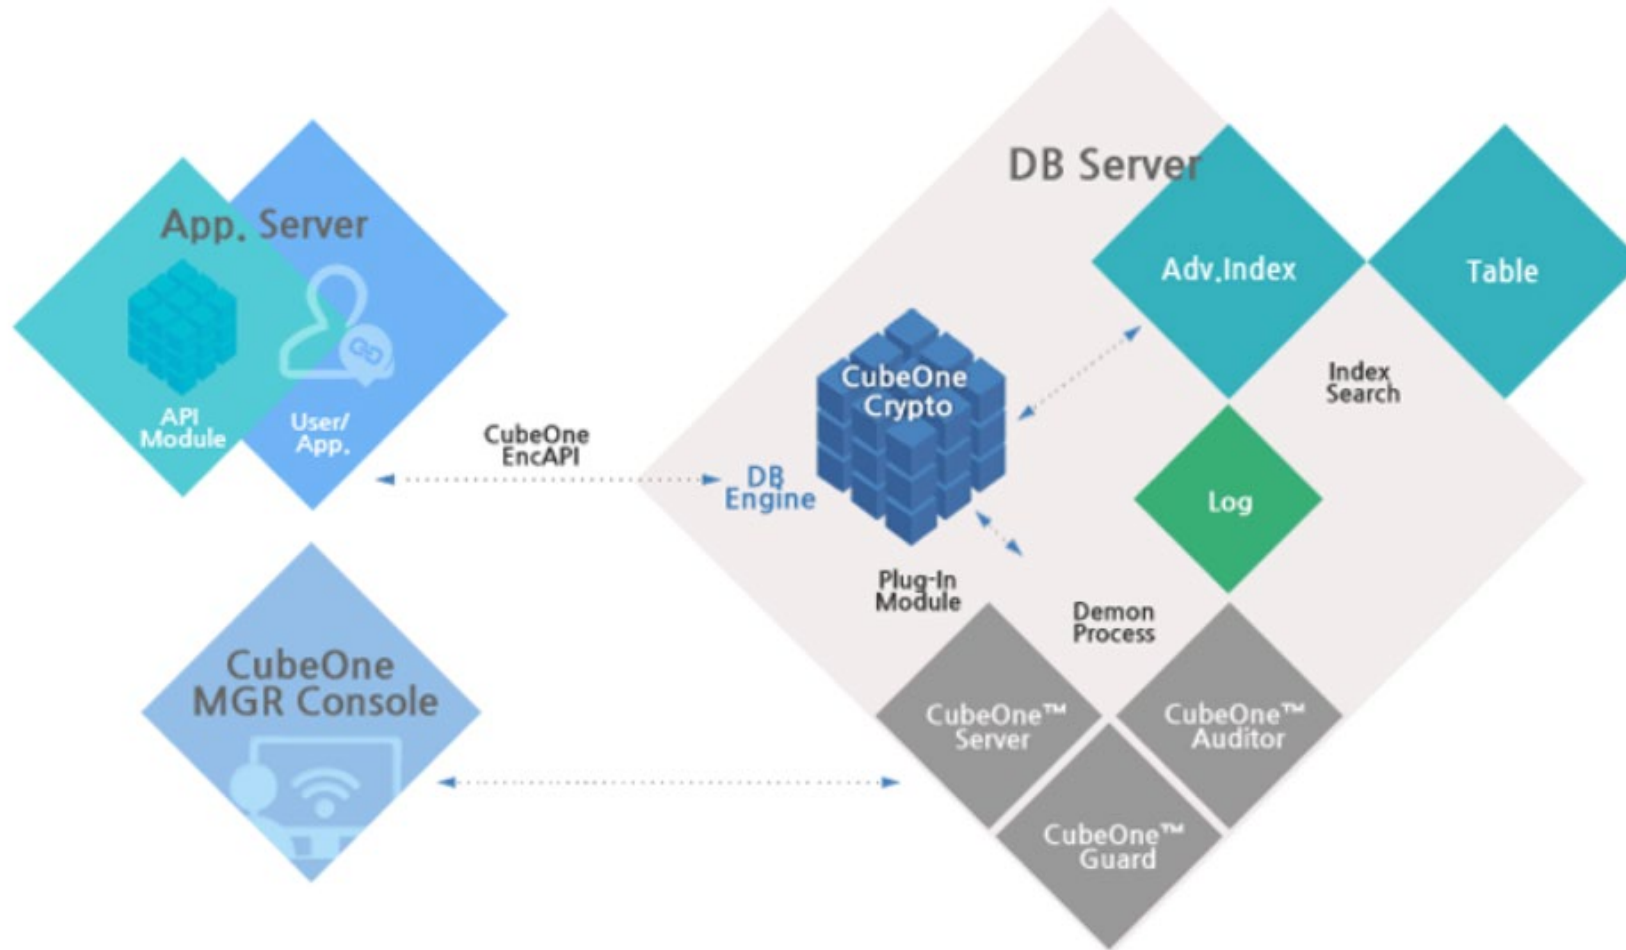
App. Server

API Module

User/ App.

CubeOne EncAPI

DB Server

Adv.Index

Table

CubeOne Crypto

Index Search

DB Engine

Log

Plug-In Module

Demon Process

CubeOne MGR Console

CubeOne™ Server

CubeOne™ Auditor

CubeOne™ Guard